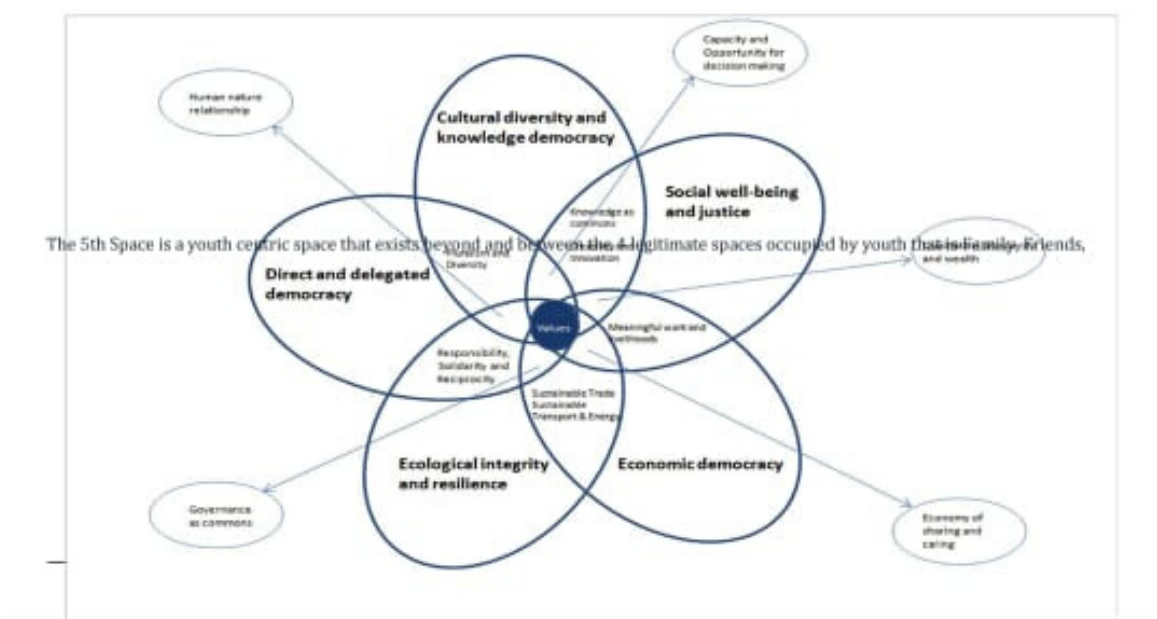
Capacity and Opportunity for decision making

Human nature relationship

Cultural diversity and knowledge democracy

Social well-being and justice

Knowledge as commons

The 5th Space is a youth centric space that exists beyond and between the 4 legitimate spaces occupied by youth that is Family, Friends,

Inclusion and Diversity

Innovation

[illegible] and wealth

Direct and delegated democracy

Values

Meaningful work and livelihoods

Responsibility, Solidarity and Reciprocity

Sustainable Trade Sustainable Transport & Energy

Ecological integrity and resilience

Economic democracy

Governance as commons

Economy of sharing and caring